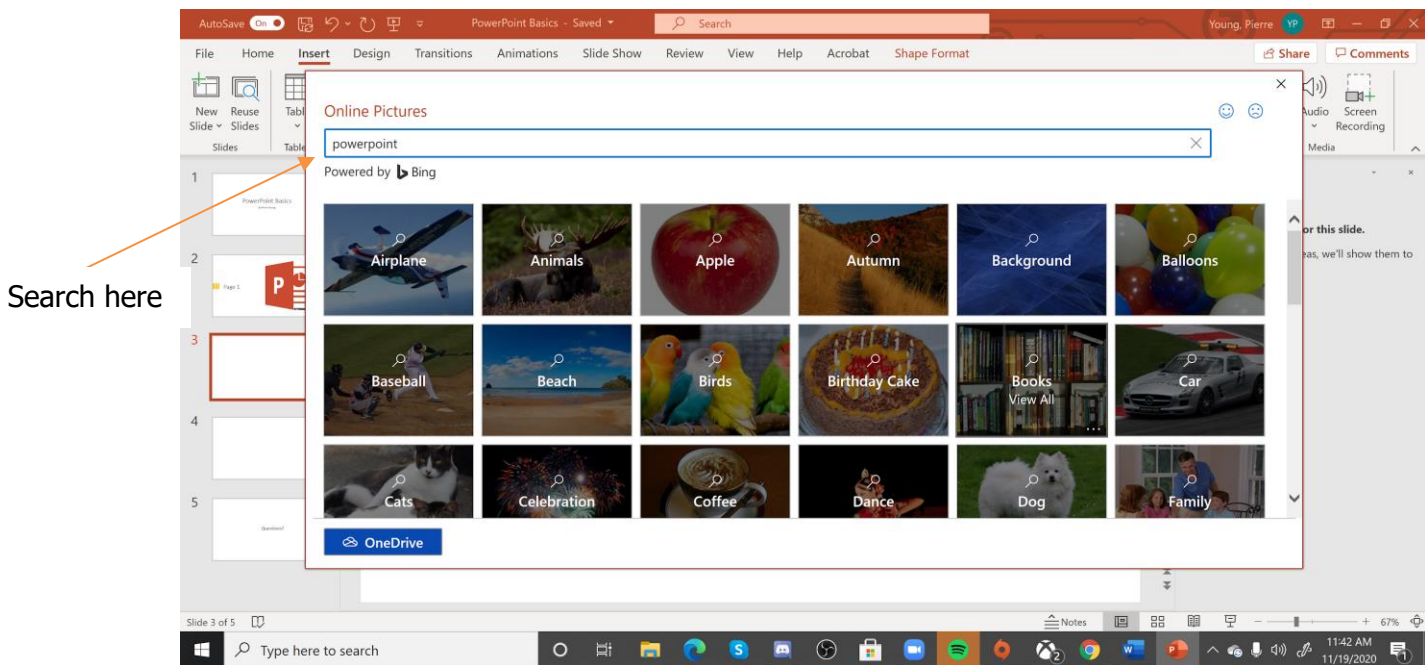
AutoSave On PowerPoint Basics - Saved Search Young, Pierre YP

File Home Insert Design Transitions Animations Slide Show Review View Help Acrobat Shape Format Share Comments

New Slide Reuse Slides Slides Table Audio Screen Recording Media

Online Pictures

powerpoint

Powered by Bing

Airplane Animals Apple Autumn Background Balloons
Baseball Beach Birds Birthday Cake Books View All Car
Cats Celebration Coffee Dance Dog Family

OneDrive

Search here

1 PowerPoint Basics
2 Page 1
3
4
5 Questions?

or this slide.
eas, we'll show them to

Slide 3 of 5 Notes 67%

Type here to search 11:42 AM 11/19/2020